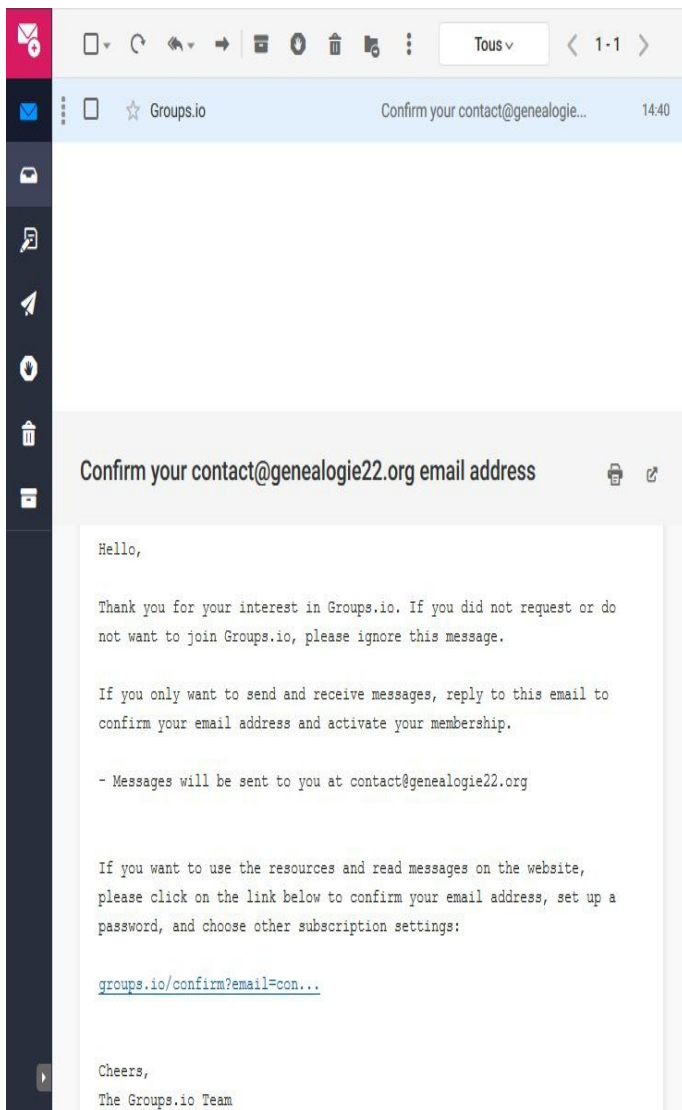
Tous

1-1

Groups.io

Confirm your contact@genealogie...

14:40

Confirm your contact@genealogie22.org email address

Hello,

Thank you for your interest in Groups.io. If you did not request or do not want to join Groups.io, please ignore this message.

If you only want to send and receive messages, reply to this email to confirm your email address and activate your membership.

- Messages will be sent to you at contact@genealogie22.org

If you want to use the resources and read messages on the website, please click on the link below to confirm your email address, set up a password, and choose other subscription settings:

groups.io/confirm?email=con...

Cheers,
The Groups.io Team